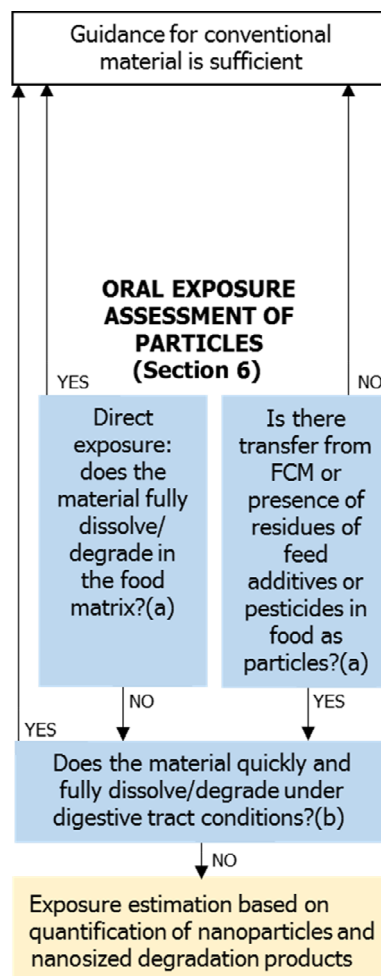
Guidance for conventional material is sufficient

ORAL EXPOSURE ASSESSMENT OF PARTICLES (Section 6)

YES

NO

Direct exposure: does the material fully dissolve/ degrade in the food matrix?(a)

Is there transfer from FCM or presence of residues of feed additives or pesticides in food as particles?(a)

NO

YES

YES

Does the material quickly and fully dissolve/degrade under digestive tract conditions?(b)

NO

Exposure estimation based on quantification of nanoparticles and nanosized degradation products